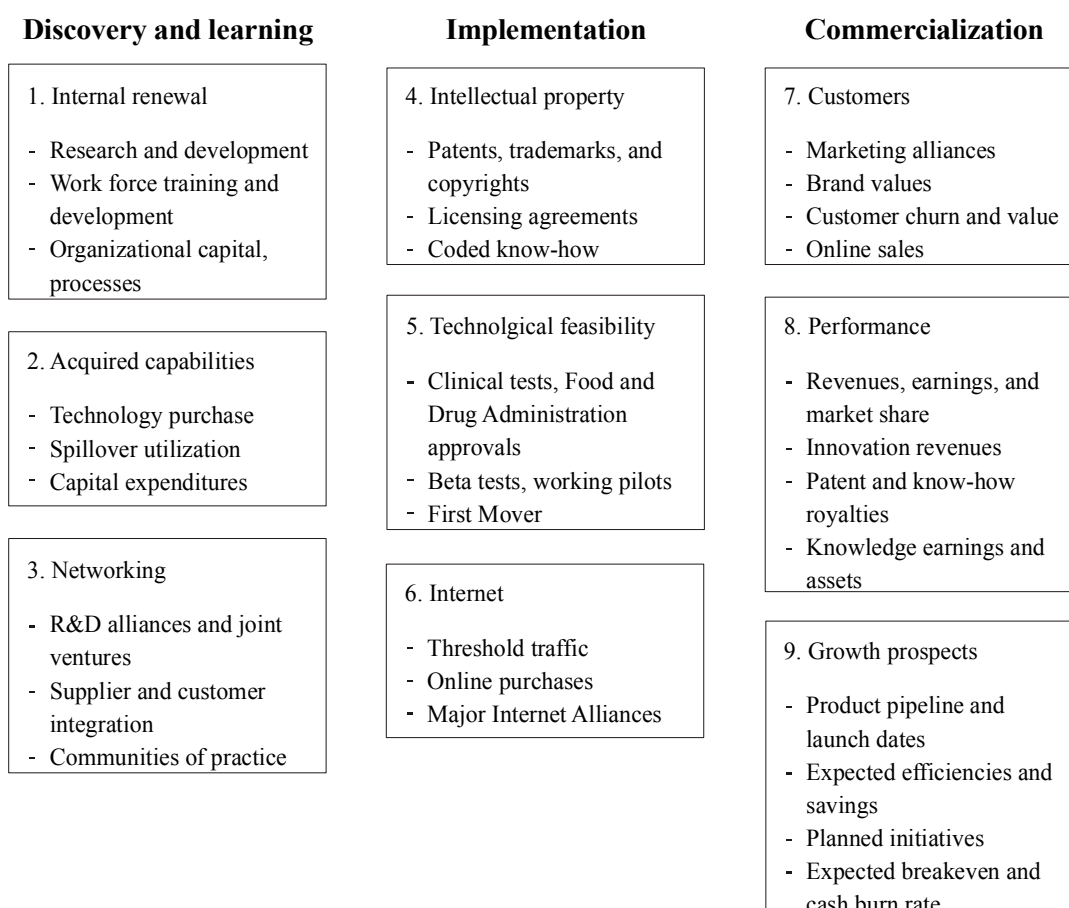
Discovery and learning

1. Internal renewal

- Research and development
- Work force training and development
- Organizational capital, processes

2. Acquired capabilities

- Technology purchase
- Spillover utilization
- Capital expenditures

3. Networking

- R&D alliances and joint ventures
- Supplier and customer integration
- Communities of practice

Implementation

4. Intellectual property

- Patents, trademarks, and copyrights
- Licensing agreements
- Coded know-how

5. Technolgical feasibility

- Clinical tests, Food and Drug Administration approvals
- Beta tests, working pilots
- First Mover

6. Internet

- Threshold traffic
- Online purchases
- Major Internet Alliances

Commercialization

7. Customers

- Marketing alliances
- Brand values
- Customer churn and value
- Online sales

8. Performance

- Revenues, earnings, and market share
- Innovation revenues
- Patent and know-how royalties
- Knowledge earnings and assets

9. Growth prospects

- Product pipeline and launch dates
- Expected efficiencies and savings
- Planned initiatives
- Expected breakeven and cash burn rate